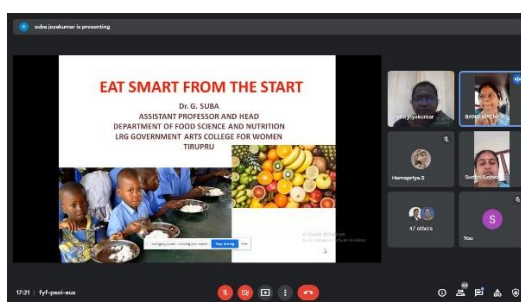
suba jayakumar is presenting

EAT SMART FROM THE START

Dr. G. SUBA
ASSISTANT PROFESSOR AND HEAD
DEPARTMENT OF FOOD SCIENCE AND NUTRITION
LRG GOVERNMENT ARTS COLLEGE FOR WOMEN
TIRUPRU

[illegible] Stop sharing Hide

Activate Windows
Go to Settings to activate Windows.

suba jayakumar

BANUMATHI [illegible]

Hamsapriya.S

Sudha S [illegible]

47 others

S

You

17:21 | fyf-pxoi-eux